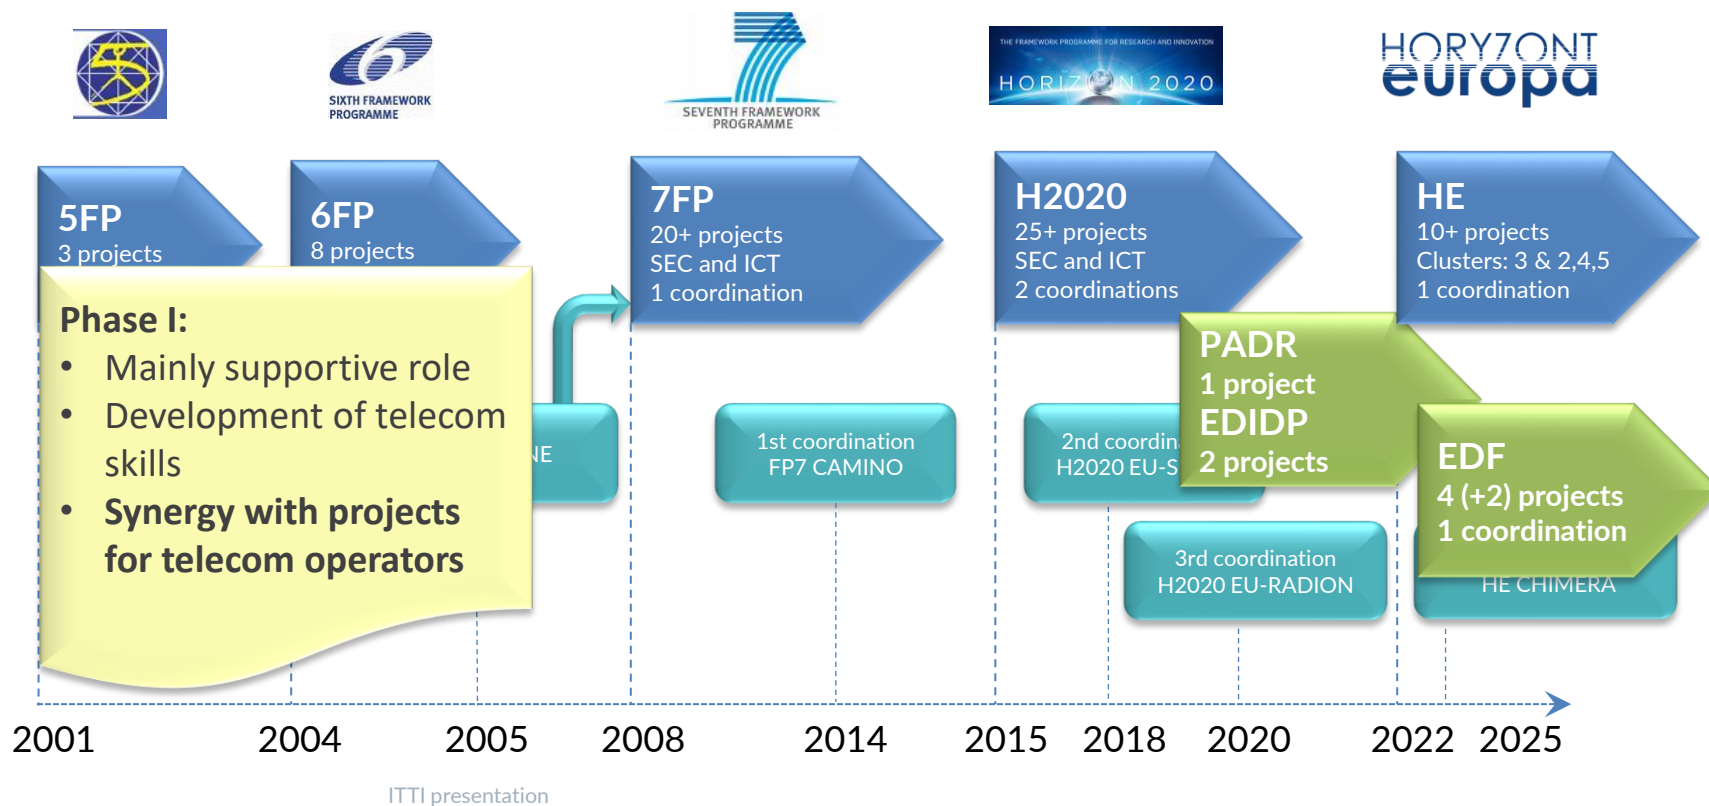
SIXTH FRAMEWORK PROGRAMME

SEVENTH FRAMEWORK PROGRAMME

THE FRAMEWORK PROGRAMME FOR RESEARCH AND INNOVATION
HORIZON 2020

HORYZONT europa

5FP
3 projects

6FP
8 projects

7FP
20+ projects
SEC and ICT
1 coordination

H2020
25+ projects
SEC and ICT
2 coordinations

HE
10+ projects
Clusters: 3 & 2,4,5
1 coordination

Phase I:
• Mainly supportive role
• Development of telecom skills
• Synergy with projects for telecom operators

NE

1st coordination
FP7 CAMINO

2nd coordin
H2020 EU-S

PADR
1 project
EDIDP
2 projects

3rd coordination
H2020 EU-RADION

EDF
4 (+2) projects
1 coordination

HE CHIMERA

2001 2004 2005 2008 2014 2015 2018 2020 2022 2025

ITTI presentation